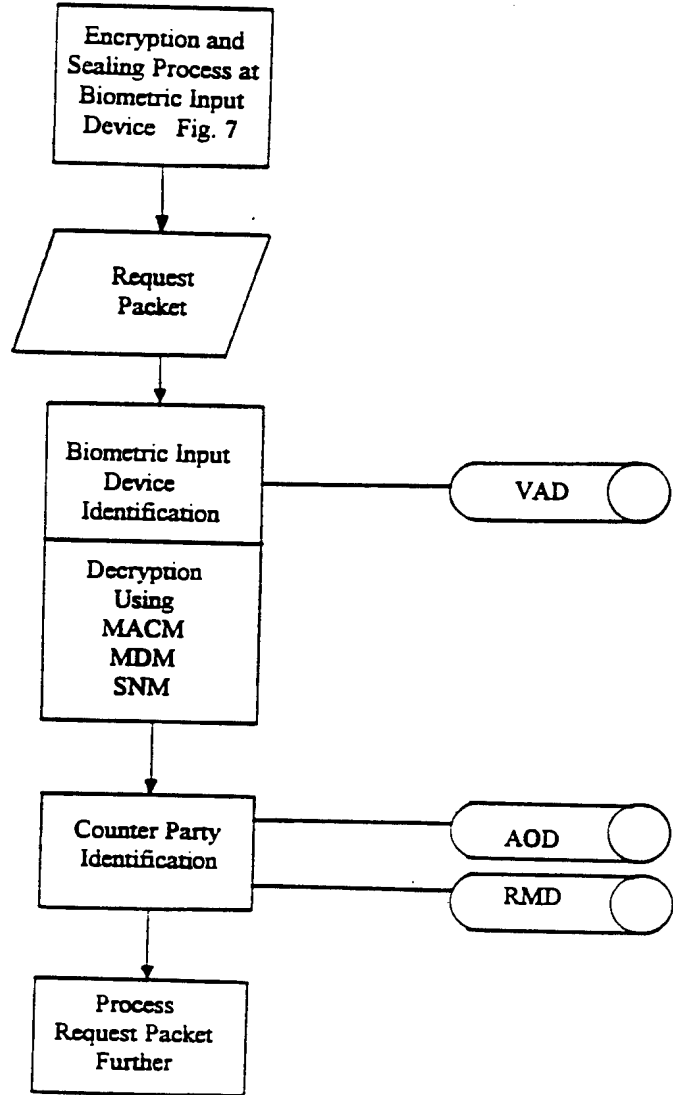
Encryption and Sealing Process at Biometric Input Device Fig. 7

Request Packet

Biometric Input Device Identification

VAD

Decryption Using MACM MDM SNM

Counter Party Identification

AOD

RMD

Process Request Packet Further